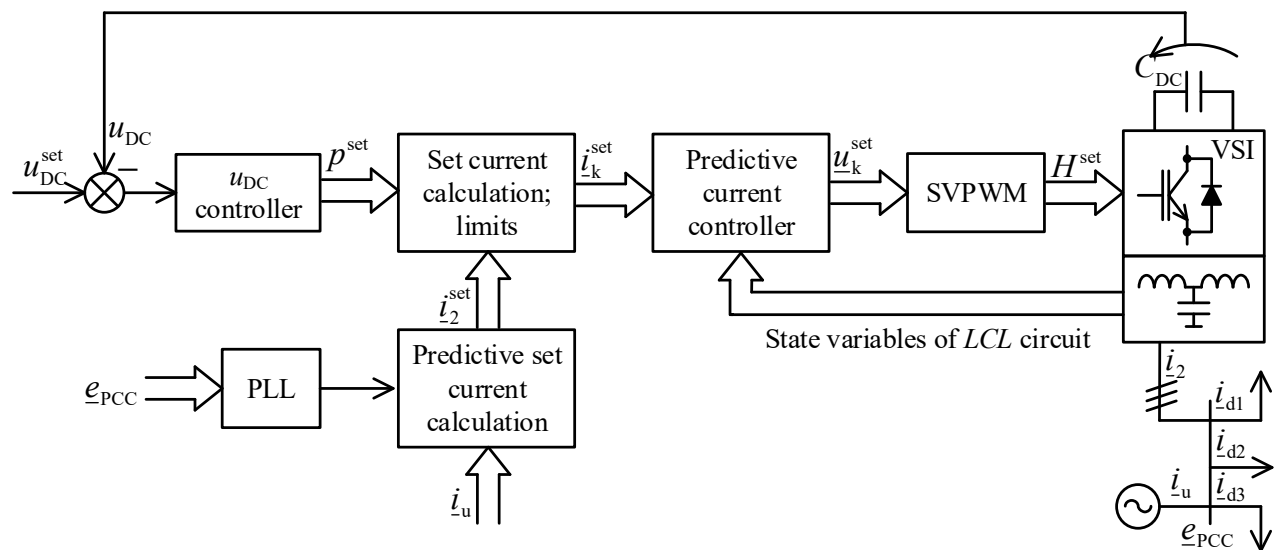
$C_{DC}$

$u_{DC}$

$u_{DC}^{set}$

$-$

$u_{DC}$ controller

$p^{set}$

Set current calculation; limits

$\underline{i}_k^{set}$

Predictive current controller

$\underline{u}_k^{set}$

SVPWM

$H^{set}$

VSI

$\underline{i}_2^{set}$

State variables of $LCL$ circuit

$\underline{e}_{PCC}$

PLL

Predictive set current calculation

$\underline{i}_2$

$\underline{i}_{d1}$

$\underline{i}_{d2}$

$\underline{i}_u$

$\underline{i}_{d3}$

$\underline{i}_u$

$\underline{e}_{PCC}$